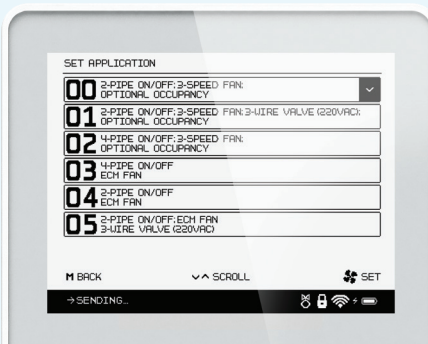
SET APPLICATION

00 2-PIPE ON/OFF:3-SPEED FAN: OPTIONAL OCCUPANCY

01 2-PIPE ON/OFF:3-SPEED FAN:3-WIRE VALVE (220VAC): OPTIONAL OCCUPANCY

02 4-PIPE ON/OFF:3-SPEED FAN: OPTIONAL OCCUPANCY

03 4-PIPE ON/OFF ECM FAN

04 2-PIPE ON/OFF ECM FAN

05 2-PIPE ON/OFF:ECM FAN 3-WIRE VALVE (220VAC)

M BACK

SCROLL

SET

→SENDING...